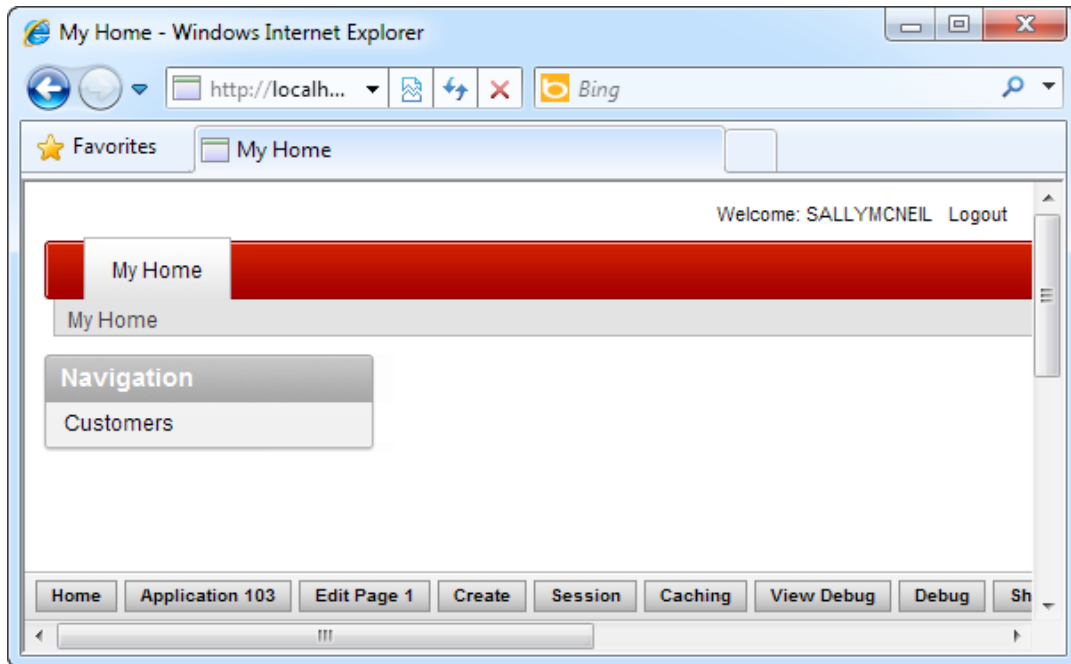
My Home - Windows Internet Explorer

http://localh...

Bing

Favorites

My Home

Welcome: SALLYMCNEIL Logout

My Home

My Home

Navigation

Customers

Home Application 103 Edit Page 1 Create Session Caching View Debug Debug Sh